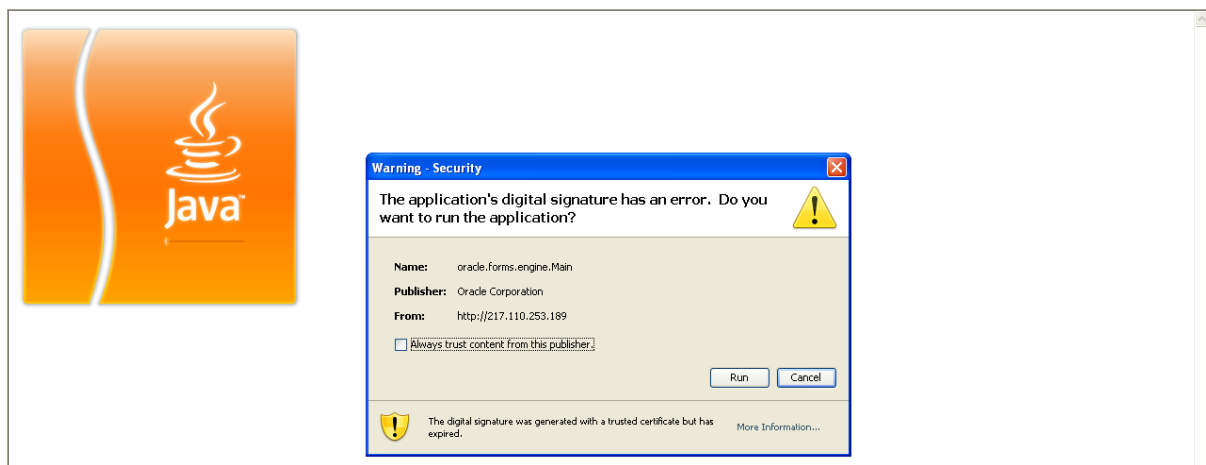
Java™

Warning - Security

The application's digital signature has an error. Do you want to run the application?

Name: oracle.forms.engine.Main

Publisher: Oracle Corporation

From: http://217.110.253.189

Always trust content from this publisher.

Run

Cancel

The digital signature was generated with a trusted certificate but has expired.

More Information...